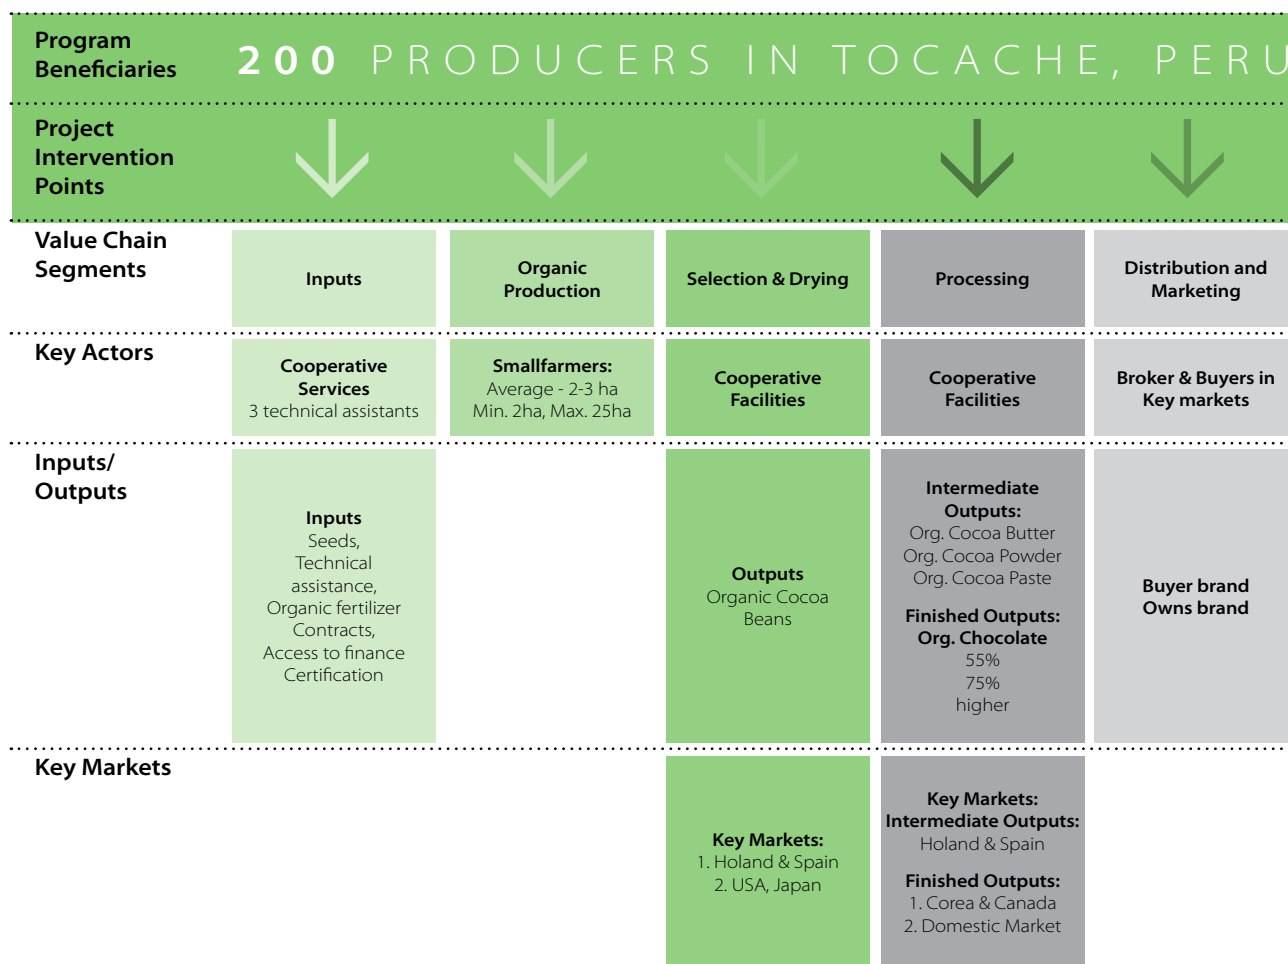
Program Beneficiaries 200 PRODUCERS IN TOCACHE, PERU

Project Intervention Points

| Value Chain Segments | Inputs | Organic Production | Selection & Drying | Processing | Distribution and Marketing |
|---|---|---|---|---|---|
| Key Actors | Cooperative Services 3 technical assistants | Smallfarmers: Average - 2-3 ha Min. 2ha, Max. 25ha | Cooperative Facilities | Cooperative Facilities | Broker & Buyers in Key markets |
| Inputs/ Outputs | Inputs Seeds, Technical assistance, Organic fertilizer Contracts, Access to finance Certification | | Outputs Organic Cocoa Beans | Intermediate Outputs: Org. Cocoa Butter Org. Cocoa Powder Org. Cocoa Paste Finished Outputs: Org. Chocolate 55% 75% higher | Buyer brand Owns brand |
| Key Markets | | | Key Markets: 1. Holand & Spain 2. USA, Japan | Key Markets: Intermediate Outputs: Holand & Spain Finished Outputs: 1. Corea & Canada 2. Domestic Market | |